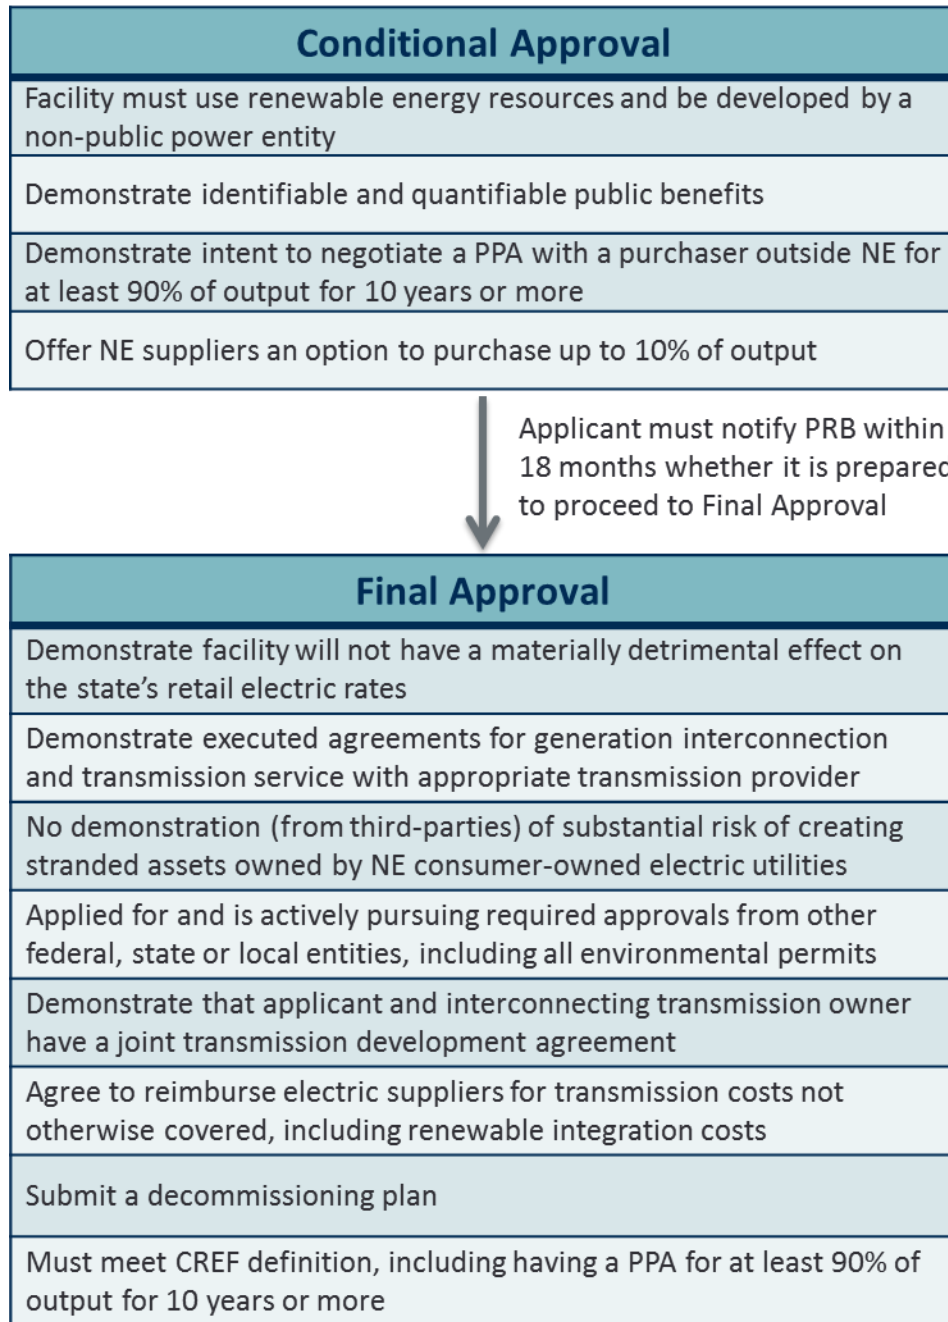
Conditional Approval

Facility must use renewable energy resources and be developed by a non-public power entity

Demonstrate identifiable and quantifiable public benefits

Demonstrate intent to negotiate a PPA with a purchaser outside NE for at least 90% of output for 10 years or more

Offer NE suppliers an option to purchase up to 10% of output

Applicant must notify PRB within 18 months whether it is prepared to proceed to Final Approval

Final Approval

Demonstrate facility will not have a materially detrimental effect on the state's retail electric rates

Demonstrate executed agreements for generation interconnection and transmission service with appropriate transmission provider

No demonstration (from third-parties) of substantial risk of creating stranded assets owned by NE consumer-owned electric utilities

Applied for and is actively pursuing required approvals from other federal, state or local entities, including all environmental permits

Demonstrate that applicant and interconnecting transmission owner have a joint transmission development agreement

Agree to reimburse electric suppliers for transmission costs not otherwise covered, including renewable integration costs

Submit a decommissioning plan

Must meet CREF definition, including having a PPA for at least 90% of output for 10 years or more